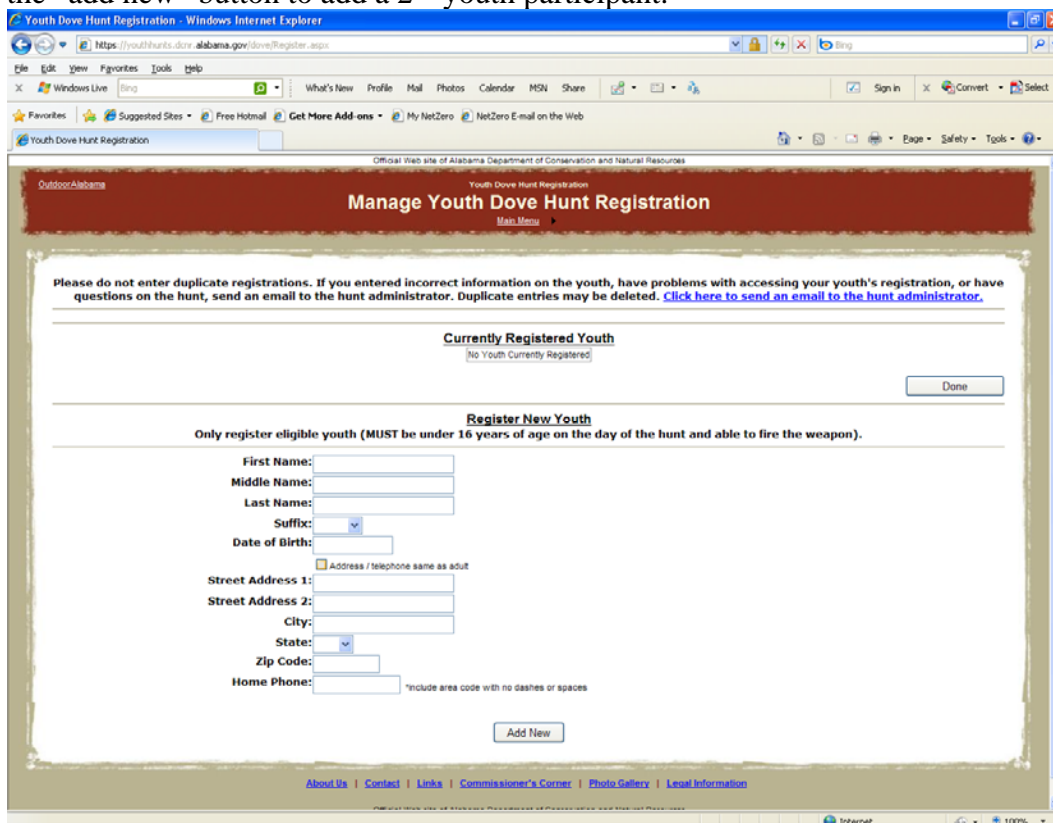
the "add new" button to add a 2nd youth participant.

Youth Dove Hunt Registration - Windows Internet Explorer

https://youthhunts.dcnr.alabama.gov/dove/Register.aspx

Bing

File Edit View Favorites Tools Help

Windows Live Bing What's New Profile Mail Photos Calendar MSN Share Sign in Convert Select

Favorites Suggested Sites Free Hotmail Get More Add-ons My NetZero NetZero E-mail on the Web

Youth Dove Hunt Registration

Page Safety Tools

Official Web site of Alabama Department of Conservation and Natural Resources

OutdoorAlabama

Youth Dove Hunt Registration

Manage Youth Dove Hunt Registration

Main Menu

Please do not enter duplicate registrations. If you entered incorrect information on the youth, have problems with accessing your youth's registration, or have questions on the hunt, send an email to the hunt administrator. Duplicate entries may be deleted. Click here to send an email to the hunt administrator.

Currently Registered Youth

No Youth Currently Registered

Done

Register New Youth

Only register eligible youth (MUST be under 16 years of age on the day of the hunt and able to fire the weapon).

First Name:

Middle Name:

Last Name:

Suffix:

Date of Birth:

Address / telephone same as adult

Street Address 1:

Street Address 2:

City:

State:

Zip Code:

Home Phone: *include area code with no dashes or spaces

Add New

About Us | Contact | Links | Commissioner's Corner | Photo Gallery | Legal Information

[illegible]

Internet 100%